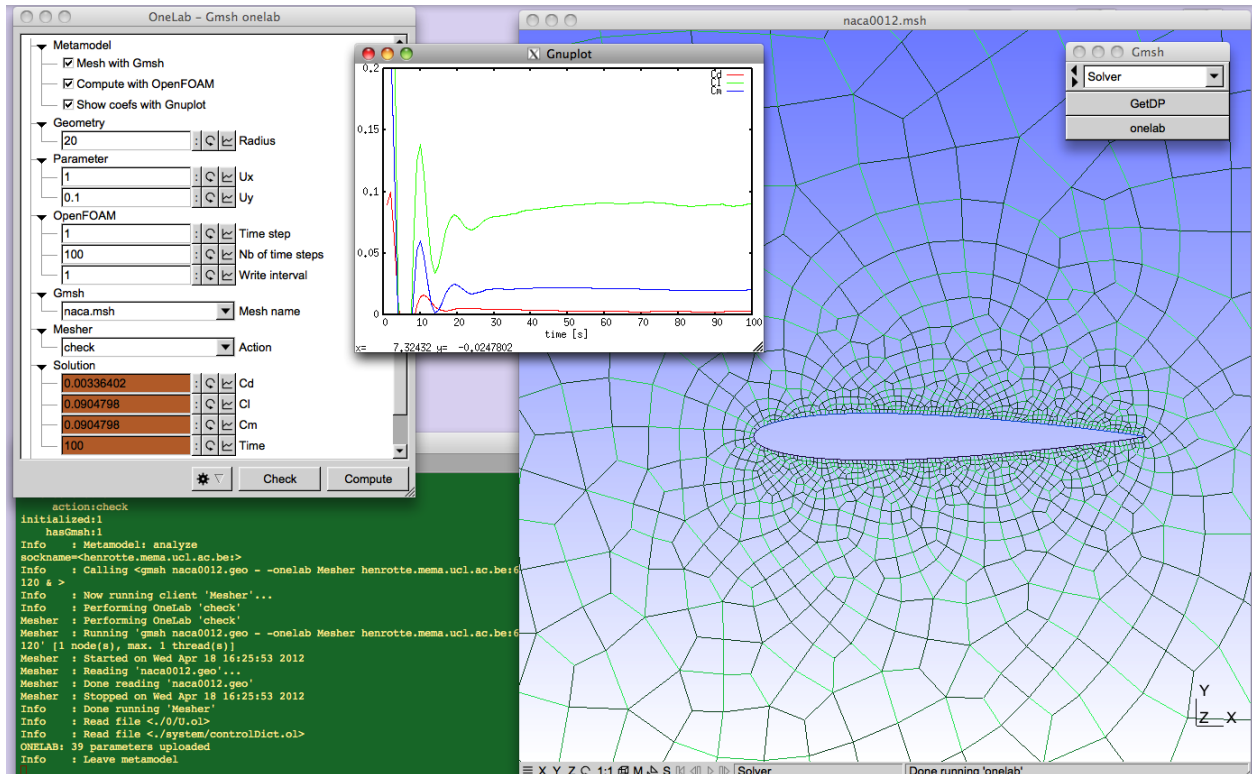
OneLab - Gmsh onelab

Metamodel
Mesh with Gmsh
Compute with OpenFOAM
Show coefs with Gnuplot
Geometry
20 Radius
Parameter
1 Ux
0.1 Uy
OpenFOAM
1 Time step
100 Nb of time steps
1 Write interval
Gmsh
naca.msh Mesh name
Mesher
check Action
Solution
0.00336402 Cd
0.0904798 Cl
0.0904798 Cm
100 Time

Check
Compute

Gnuplot

Cd
Cl
Cm

0.2
0.15
0.1
0.05
0
0 10 20 30 40 50 60 70 80 90 100
time [s]
x= 7.32432 y= -0.0247802

naca0012.msh

Gmsh
Solver
GetDP
onelab

action:check
initialized:1
hasGmsh:1
Info : Metamodel: analyze
sockname=<henrotte.mema.ucl.ac.be:>
Info : Calling <gmsh naca0012.geo - -onelab Mesher henrotte.mema.ucl.ac.be:6
120 & >
Info : Now running client 'Mesher'...
Info : Performing OneLab 'check'
Mesher : Performing OneLab 'check'
Mesher : Running 'gmsh naca0012.geo - -onelab Mesher henrotte.mema.ucl.ac.be:6
120' [1 node(s), max. 1 thread(s)]
Mesher : Started on Wed Apr 18 16:25:53 2012
Mesher : Reading 'naca0012.geo'...
Mesher : Done reading 'naca0012.geo'
Mesher : Stopped on Wed Apr 18 16:25:53 2012
Info : Done running 'Mesher'
Info : Read file <./0/U.ol>
Info : Read file <./system/controlDict.ol>
ONELAB: 39 parameters uploaded
Info : Leave metamodel

Y
Z X

X Y Z 1:1 M S
Solver
Done running 'onelab'